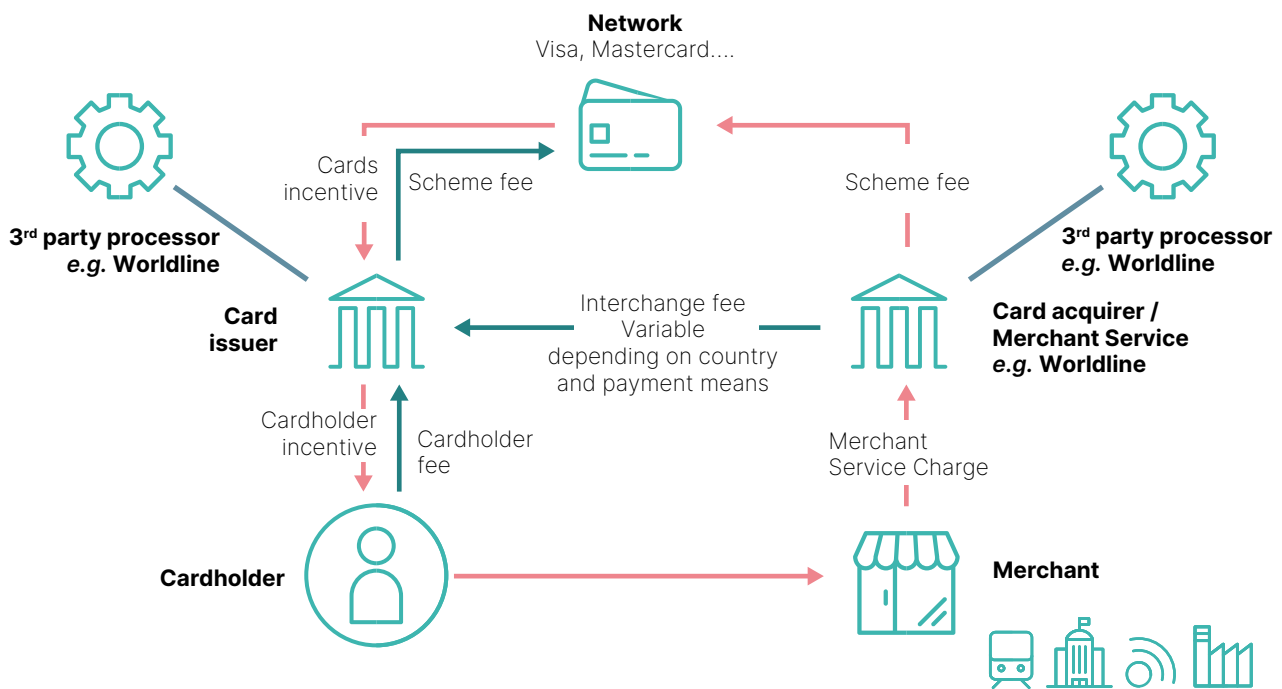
**Network**
Visa, Mastercard....

Cards incentive

Scheme fee

Scheme fee

3rd party processor *e.g.* Worldline

3rd party processor *e.g.* Worldline

Card issuer

Interchange fee
Variable
depending on country and payment means

Card acquirer / Merchant Service *e.g.* Worldline

Cardholder incentive

Cardholder fee

Merchant Service Charge

Cardholder

Merchant